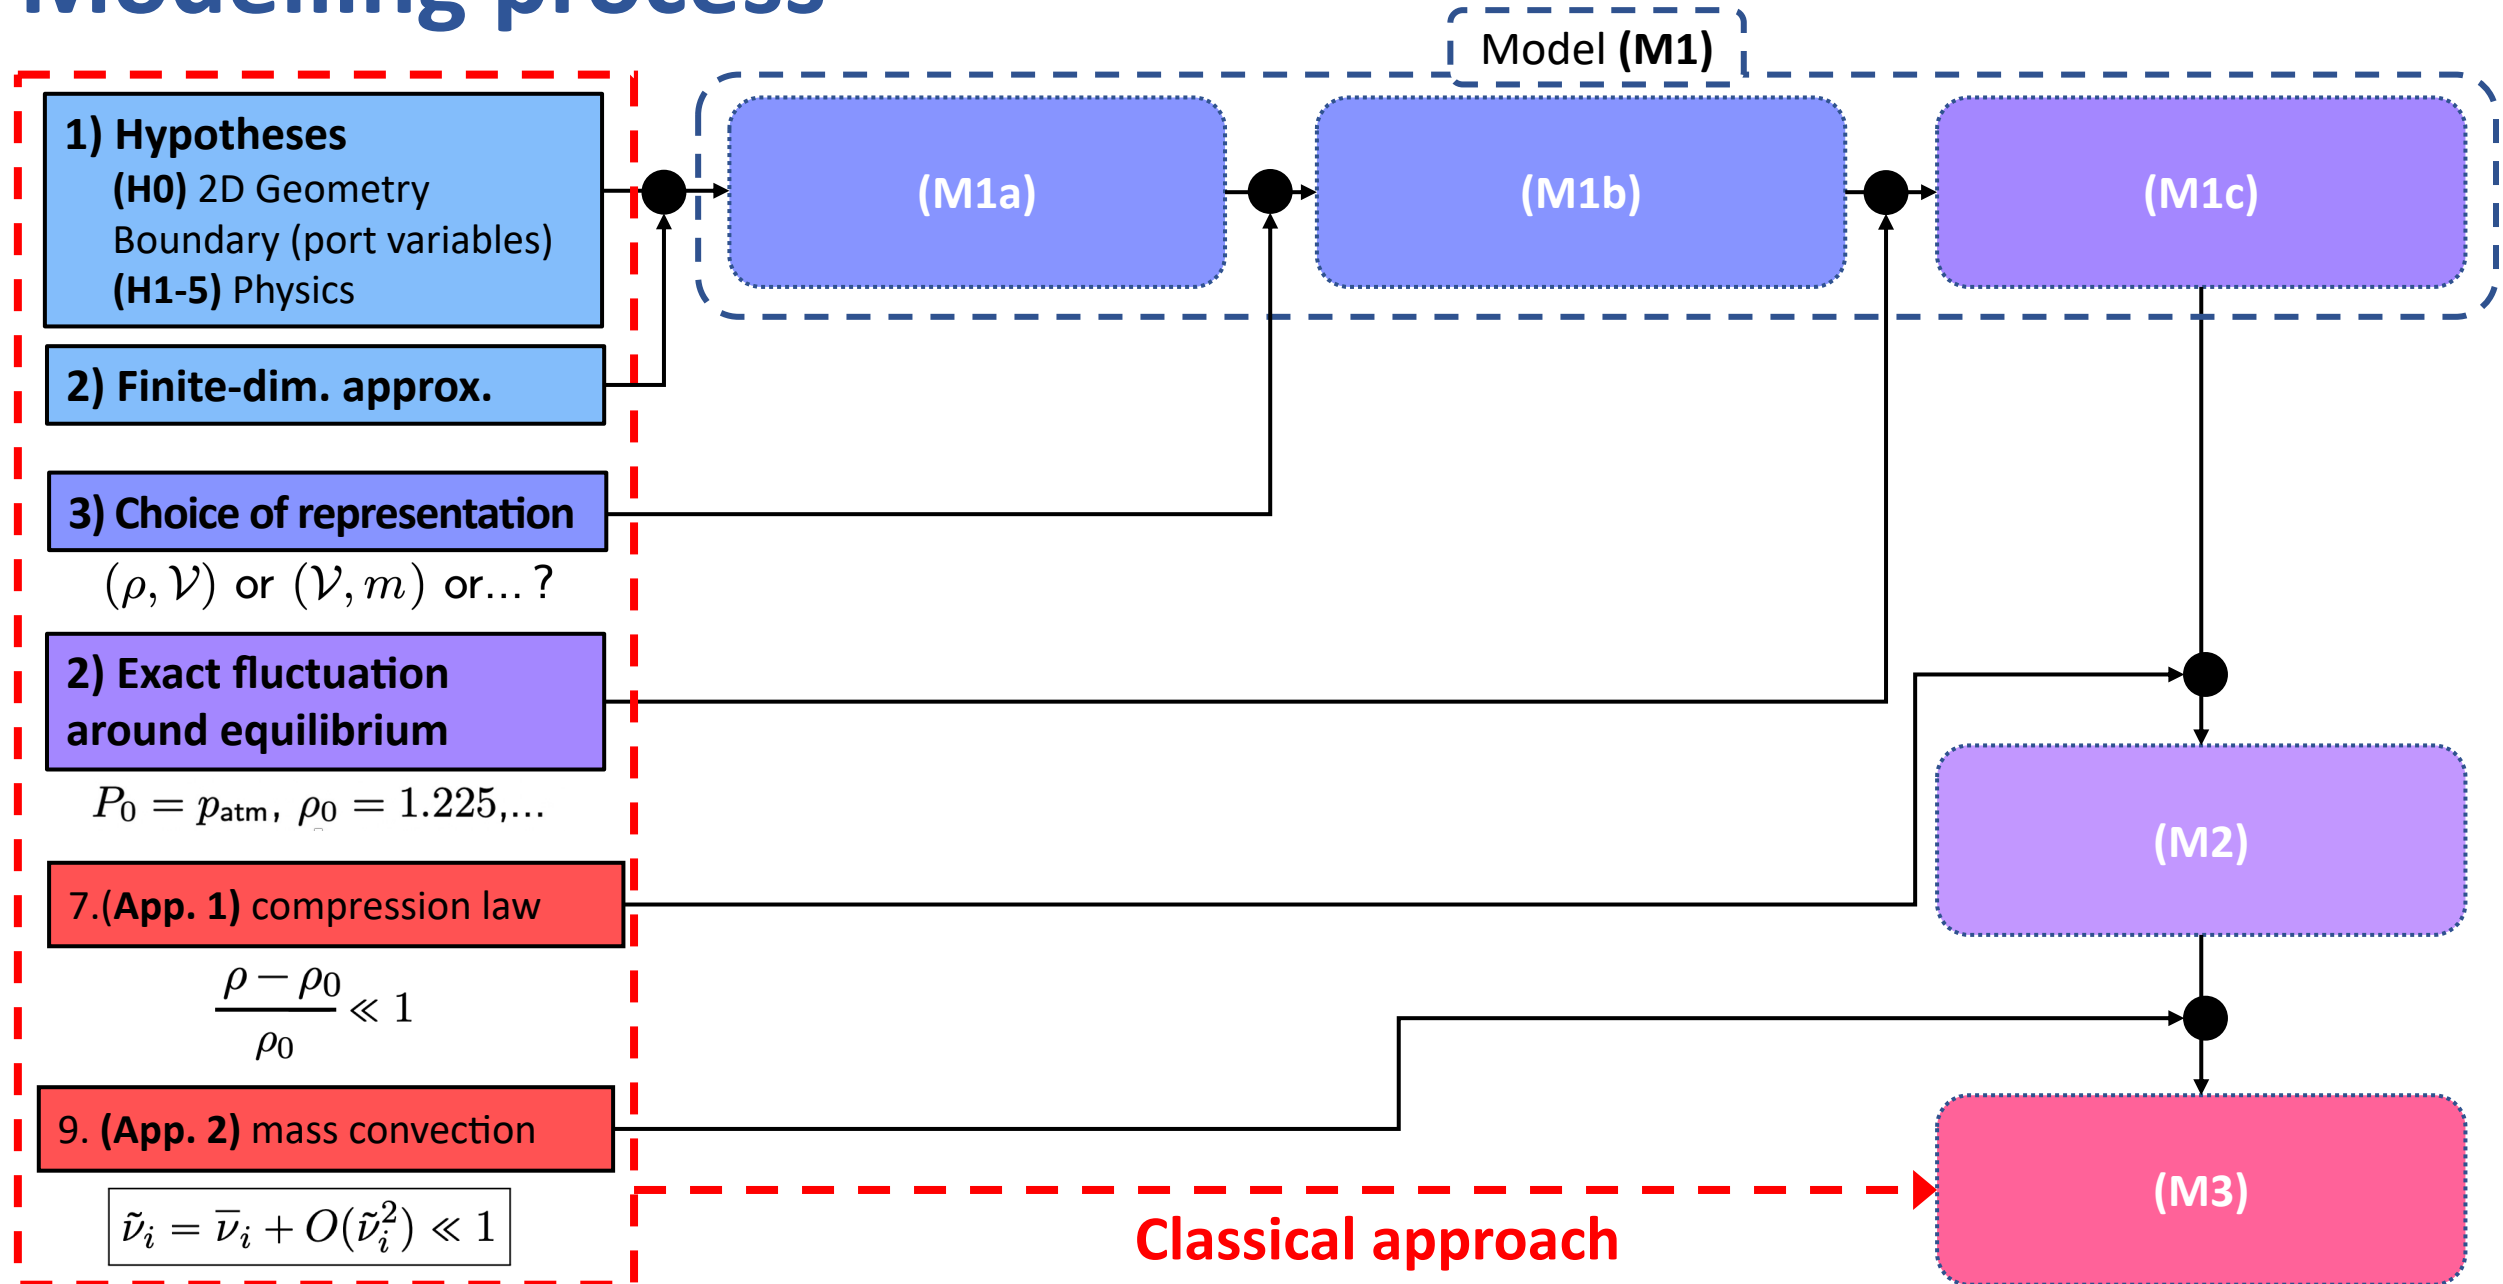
Modeling process

Model **(M1)**

1) Hypotheses
(H0) 2D Geometry
Boundary (port variables)
(H1-5) Physics

2) Finite-dim. approx.

3) Choice of representation

$(\rho, \mathcal{V})$ or $(\mathcal{V}, m)$ or… ?

2) Exact fluctuation around equilibrium

$P_0 = p_{atm}, \rho_0 = 1.225, \ldots$

7.(App. 1) compression law

$\frac{\rho - \rho_0}{\rho_0} \ll 1$

9. (App. 2) mass convection

$\tilde{\nu}_i = \overline{\nu}_i + O(\tilde{\nu}_i^2) \ll 1$

(M1a)

(M1b)

(M1c)

(M2)

(M3)

Classical approach